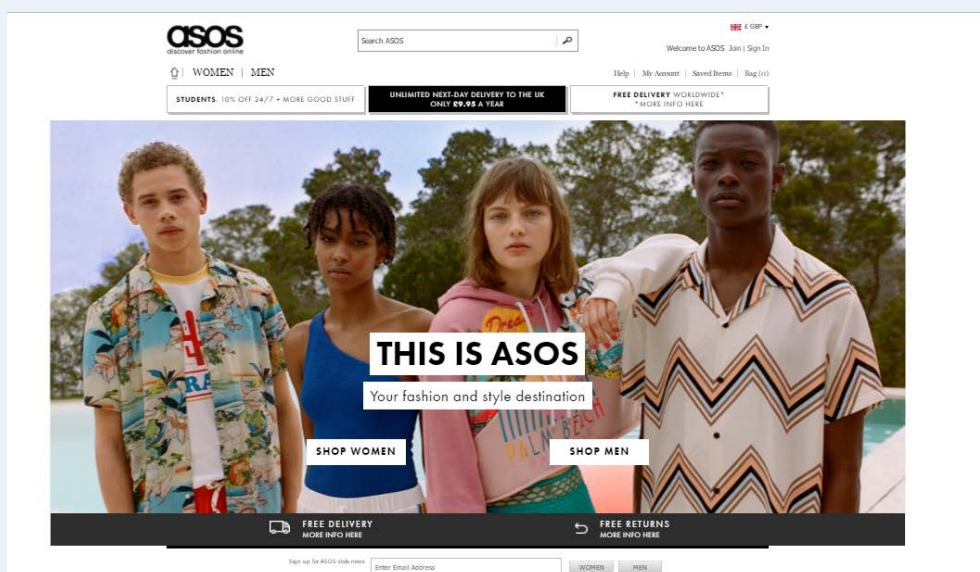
asos
discover fashion online

Search ASOS

£ GBP

Welcome to ASOS Join | Sign In

WOMEN | MEN

Help | My Account | Saved Items | Bag (0)

STUDENTS: 10% OFF 24/7 • MORE GOOD STUFF

UNLIMITED NEXT-DAY DELIVERY TO THE UK ONLY £9.95 A YEAR

FREE DELIVERY WORLDWIDE* *MORE INFO HERE

THIS IS ASOS

Your fashion and style destination

SHOP WOMEN

SHOP MEN

FREE DELIVERY
MORE INFO HERE

FREE RETURNS
MORE INFO HERE

Sign up for ASOS style news

Enter Email Address

WOMEN

MEN